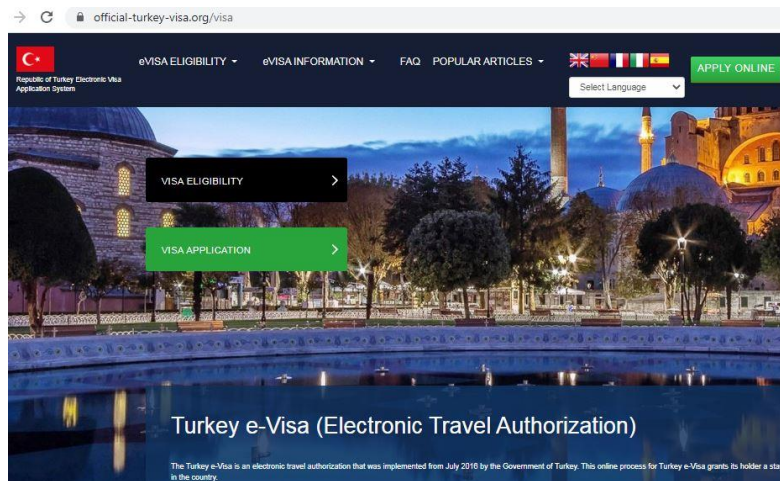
official-turkey-visa.org/visa

Republic of Turkey Electronic Visa Application System

eVISA ELIGIBILITY

eVISA INFORMATION

FAQ

POPULAR ARTICLES

Select Language

APPLY ONLINE

VISA ELIGIBILITY

VISA APPLICATION

Turkey e-Visa (Electronic Travel Authorization)

The Turkey e-Visa is an electronic travel authorization that was implemented from July 2016 by the Government of Turkey. This online process for Turkey e-Visa grants its holder a sta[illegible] in the country.